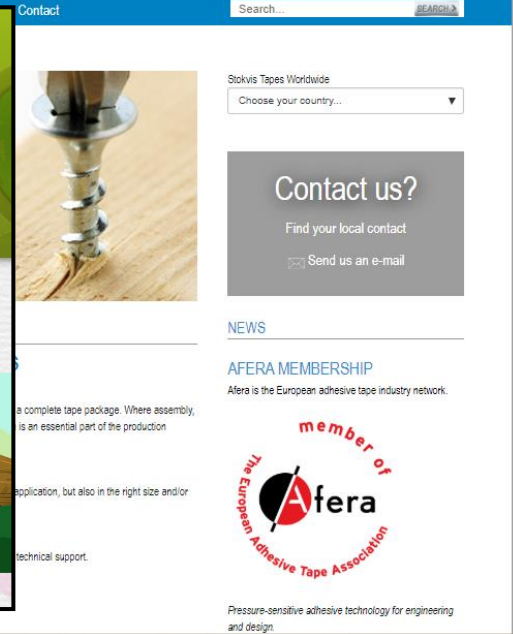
Contact

Search...

SEARCH

Stokvis Tapes Worldwide

Choose your country...

Contact us?

Find your local contact

Send us an e-mail

NEWS

AFERA MEMBERSHIP

Afera is the European adhesive tape industry network.

member of

The European Adhesive Tape Association

Afera

Pressure-sensitive adhesive technology for engineering and design.

S

a complete tape package. Where assembly, is an essential part of the production

application, but also in the right size and/or

technical support.